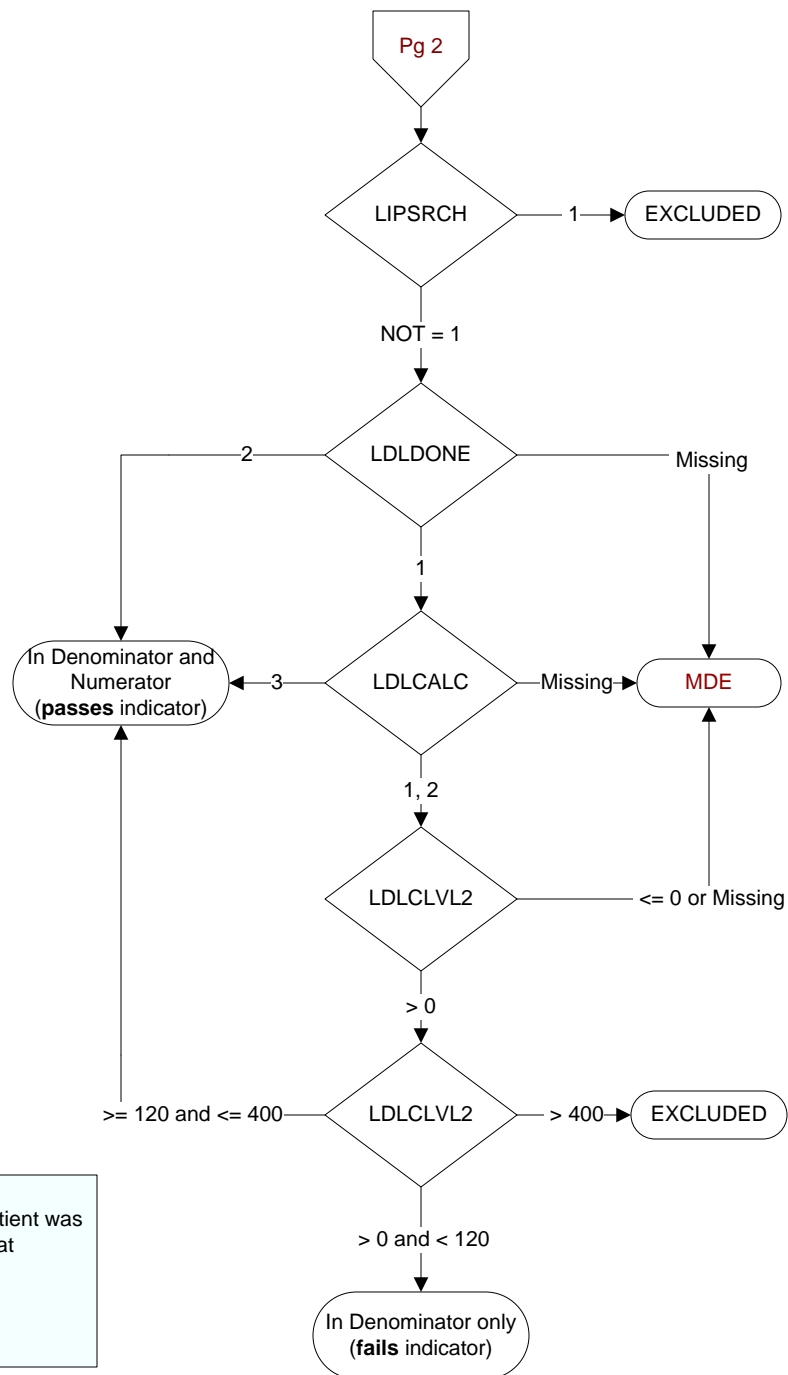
Pg 2

LIPSRCH

1

EXCLUDED

NOT = 1

LDLDONE

2

Missing

1

In Denominator and Numerator (**passes** indicator)

3

LDLCALC

Missing

MDE

1, 2

LDLCLVL2

<= 0 or Missing

> 0

>= 120 and <= 400

LDLCLVL2

> 400

EXCLUDED

tient was
at

> 0 and < 120

In Denominator only (**fails** indicator)